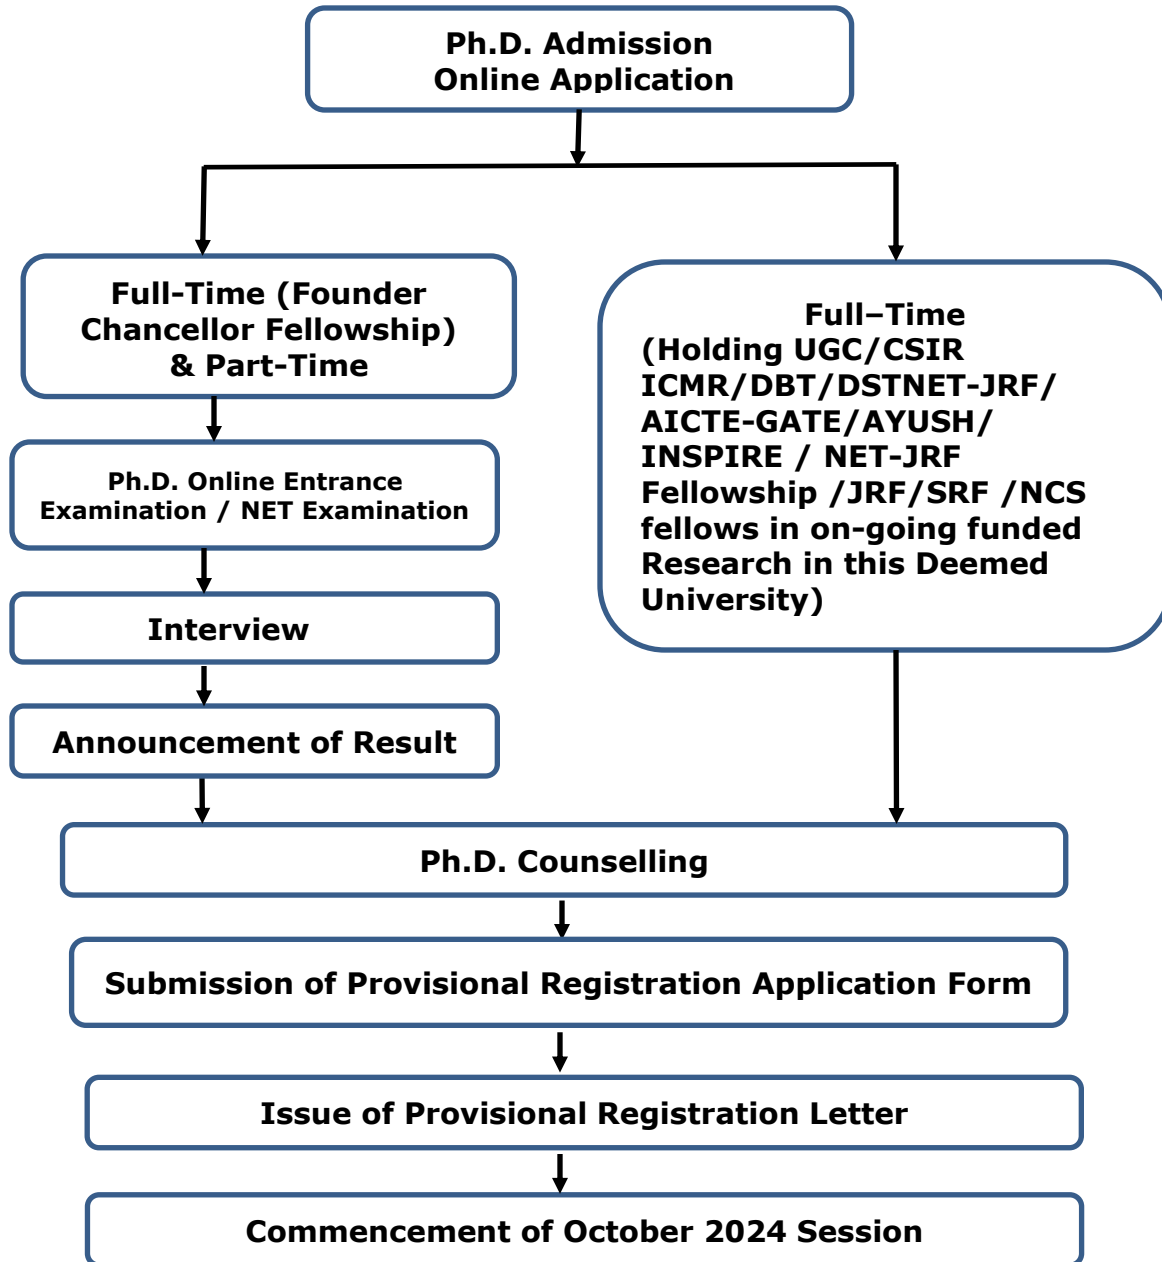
Ph.D. Admission
Online Application

Full-Time (Founder Chancellor Fellowship) & Part-Time

Ph.D. Online Entrance Examination / NET Examination

Interview

Announcement of Result

Full–Time
(Holding UGC/CSIR ICMR/DBT/DSTNET-JRF/ AICTE-GATE/AYUSH/ INSPIRE / NET-JRF Fellowship /JRF/SRF /NCS fellows in on-going funded Research in this Deemed University)

Ph.D. Counselling

Submission of Provisional Registration Application Form

Issue of Provisional Registration Letter

Commencement of October 2024 Session